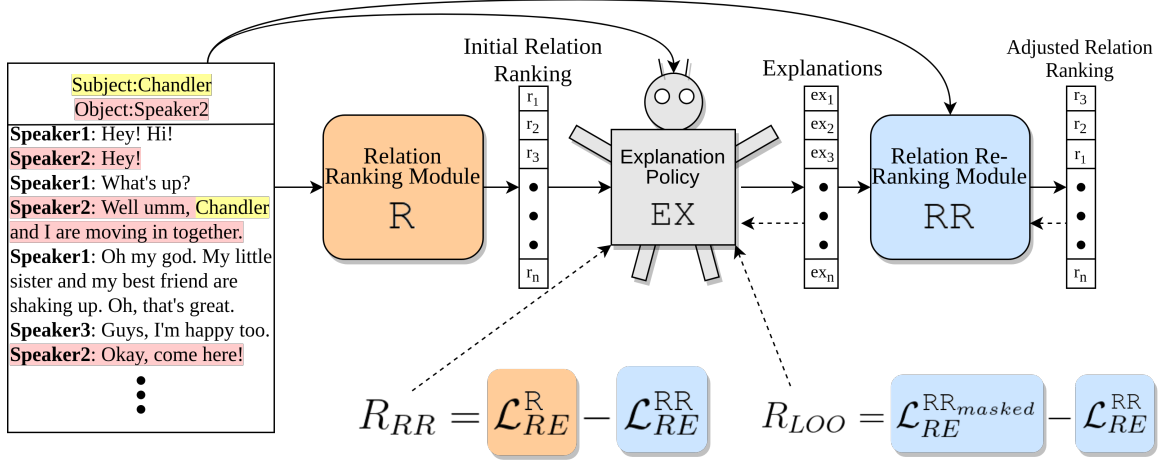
Subject:Chandler
Object:Speaker2

**Speaker1**: Hey! Hi!
**Speaker2**: Hey!
**Speaker1**: What's up?
**Speaker2**: Well umm, Chandler and I are moving in together.
**Speaker1**: Oh my god. My little sister and my best friend are shaking up. Oh, that's great.
**Speaker3**: Guys, I'm happy too.
**Speaker2**: Okay, come here!

Relation Ranking Module
R

Initial Relation Ranking
$r_1$
$r_2$
$r_3$
$r_n$

Explanation Policy
EX

Explanations
$ex_1$
$ex_2$
$ex_3$
$ex_n$

Relation Re-Ranking Module
RR

Adjusted Relation Ranking
$r_3$
$r_2$
$r_1$
$r_n$

$R_{RR} = \mathcal{L}_{RE}^{R} - \mathcal{L}_{RE}^{RR}$

$R_{LOO} = \mathcal{L}_{RE}^{RR_{masked}} - \mathcal{L}_{RE}^{RR}$